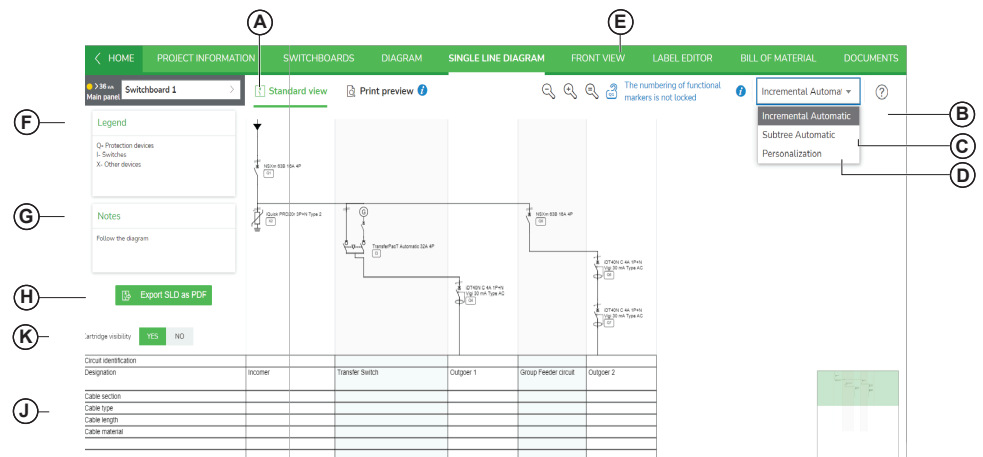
A

E

HOME PROJECT INFORMATION SWITCHBOARDS DIAGRAM SINGLE LINE DIAGRAM FRONT VIEW LABEL EDITOR BILL OF MATERIAL DOCUMENTS

> 36 mm
Main panel

Switchboard 1

Standard view

Print preview

The numbering of functional markers is not locked

Incremental Automat

Incremental Automatic
Subtree Automatic
Personalization

B

C

D

F

Legend

Q- Protection devices
I- Switches
X- Other devices

G

Notes

Follow the diagram

H

Export SLD as PDF

K

Cartridge visibility YES NO

J

NSXm 63B 16A 4P

iQuick PRD20r 3P+N Type 2

TransferPacT Automatic 32A 4P

NSXm 63B 16A 4P

iDT40N C 4A 1P+N Vigi 30 mA Type AC

iDT40N C 4A 1P+N Vigi 30 mA Type AC

iDT40N C 4A 1P+N Vigi 30 mA Type AC

| Circuit identification | | | | | |
|---|---|---|---|---|---|
| Designation | Incomer | Transfer Switch | Outgoer 1 | Group Feeder circuit | Outgoer 2 |
| | | | | | |
| Cable section | | | | | |
| Cable type | | | | | |
| Cable length | | | | | |
| Cable material | | | | | |